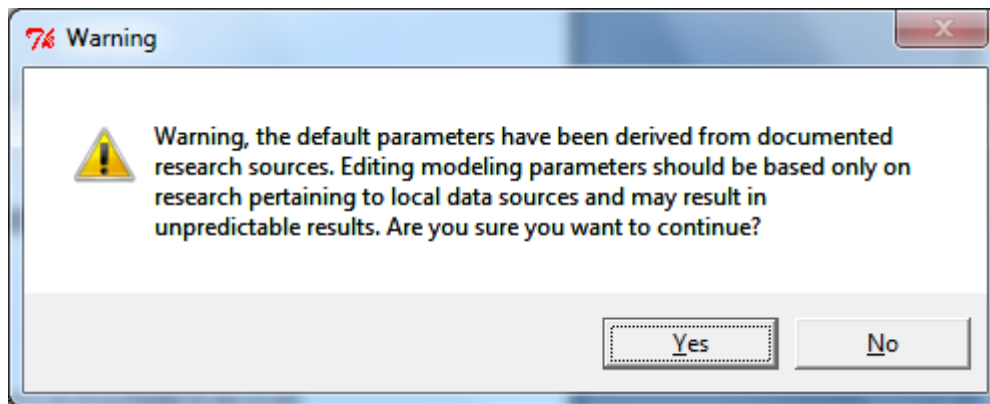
Warning

Warning, the default parameters have been derived from documented research sources. Editing modeling parameters should be based only on research pertaining to local data sources and may result in unpredictable results. Are you sure you want to continue?

Yes

No